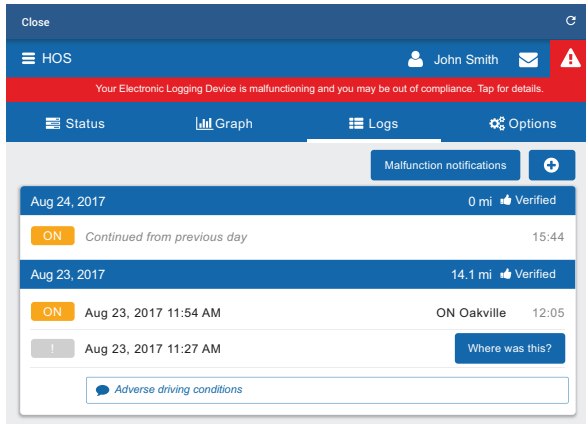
Close

HOS John Smith

Your Electronic Logging Device is malfunctioning and you may be out of compliance. Tap for details.

Status Graph Logs Options

Malfunction notifications

Aug 24, 2017 0 mi Verified

ON Continued from previous day 15:44

Aug 23, 2017 14.1 mi Verified

ON Aug 23, 2017 11:54 AM ON Oakville 12:05

! Aug 23, 2017 11:27 AM Where was this?

Adverse driving conditions